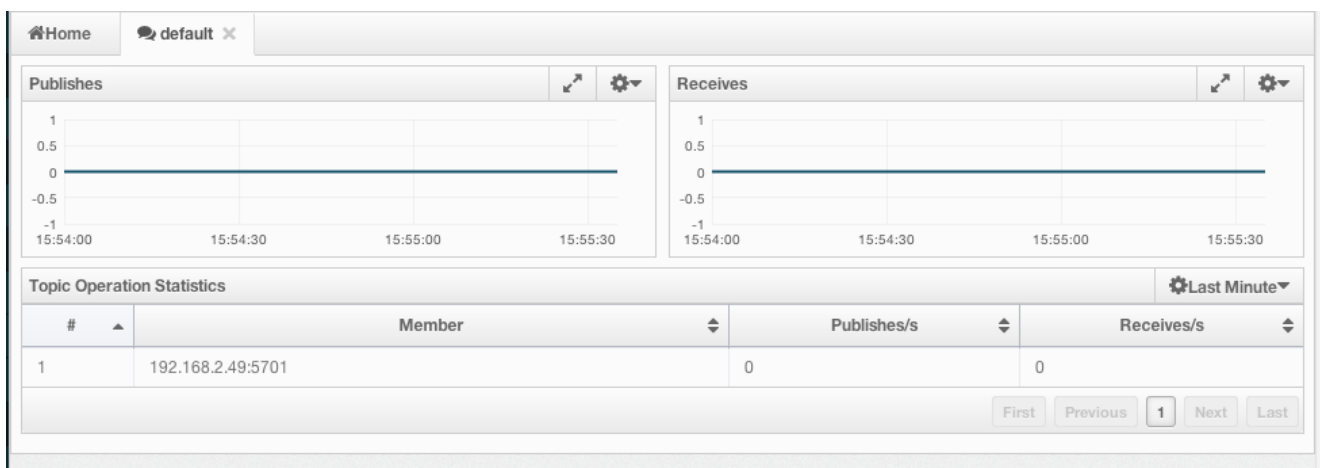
Home default ×

Publishes

1
0.5
0
-0.5
-1
15:54:00 15:54:30 15:55:00 15:55:30

Receives

1
0.5
0
-0.5
-1
15:54:00 15:54:30 15:55:00 15:55:30

Topic Operation Statistics

Last Minute

| # | Member | Publishes/s | Receives/s |
|---|---|---|---|
| 1 | 192.168.2.49:5701 | 0 | 0 |

First Previous 1 Next Last